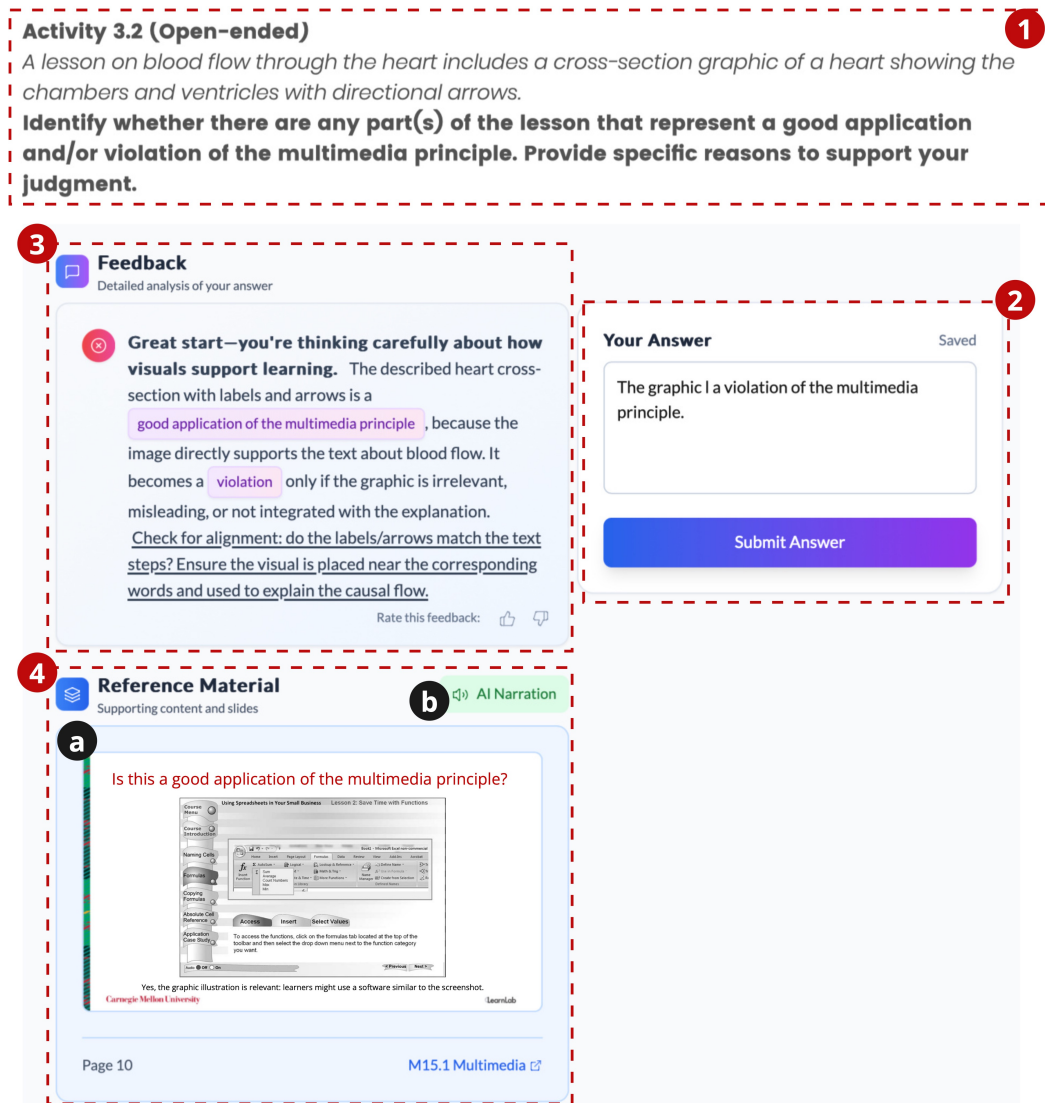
1

Activity 3.2 (Open-ended)

A lesson on blood flow through the heart includes a cross-section graphic of a heart showing the chambers and ventricles with directional arrows.

Identify whether there are any part(s) of the lesson that represent a good application and/or violation of the multimedia principle. Provide specific reasons to support your judgment.

3

Feedback

Detailed analysis of your answer

Great start—you're thinking carefully about how visuals support learning. The described heart cross-section with labels and arrows is a good application of the multimedia principle, because the image directly supports the text about blood flow. It becomes a violation only if the graphic is irrelevant, misleading, or not integrated with the explanation. Check for alignment: do the labels/arrows match the text steps? Ensure the visual is placed near the corresponding words and used to explain the causal flow.

Rate this feedback:

2

Your Answer

Saved

The graphic l a violation of the multimedia principle.

Submit Answer

4

Reference Material

Supporting content and slides

b

AI Narration

a

Is this a good application of the multimedia principle?

Using Spreadsheets in Your Small Business Lesson 2: Save Time with Functions

Course Menu

Course Introduction

Naming Cells

Formulas

Copying Formulas

Absolute Cell Reference

Application Case Study

Access Insert Select Values

To access the functions, click on the formulas tab located at the top of the toolbar and then select the drop down menu next to the function category you want.

Previous Next

Yes, the graphic illustration is relevant: learners might use a software similar to the screenshot.

Carnegie Mellon University

LearnLab

Page 10

M15.1 Multimedia